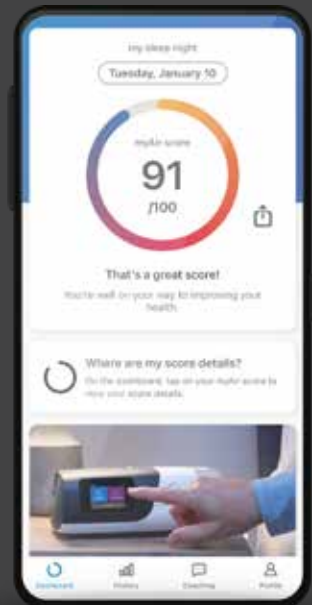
my sleep night

Tuesday, January 10

myAir score

91

/100

That's a great score!

You're well on your way to improving your health.

Where are my score details?

On the Dashboard, tap on your myAir score to view your score details.

Dashboard History Coaching Profile